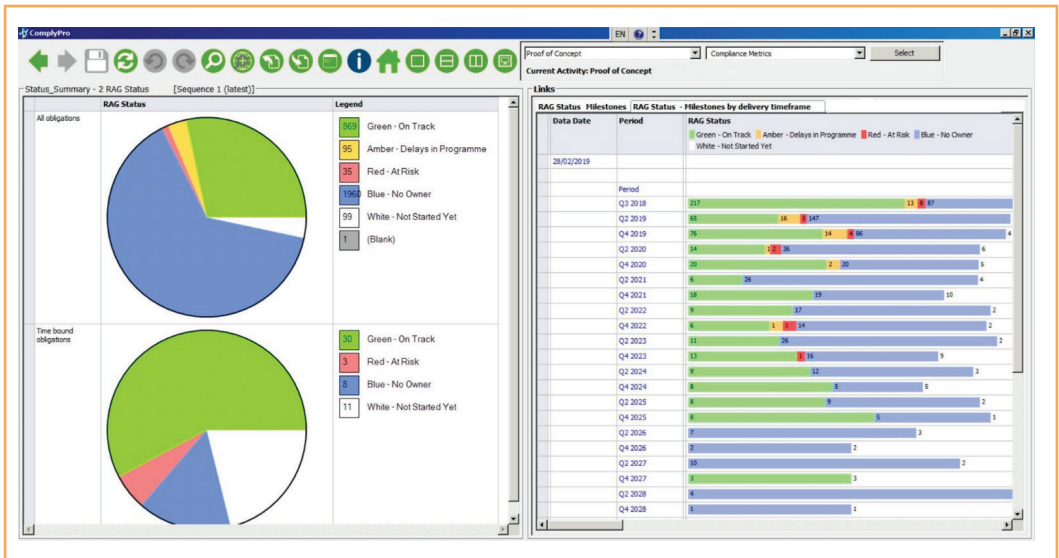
ComplyPro

EN

Proof of Concept
Compliance Metrics
Select
Current Activity: Proof of Concept

Status_Summary - 2 RAG Status [Sequence 1 (latest)]

| | RAG Status | Legend |
|---|---|---|
| All obligations | | 869 Green - On Track<br>95 Amber - Delays in Programme<br>35 Red - At Risk<br>1960 Blue - No Owner<br>99 White - Not Started Yet<br>1 (Blank) |
| Time bound obligations | | 30 Green - On Track<br>3 Red - At Risk<br>8 Blue - No Owner<br>11 White - Not Started Yet |

Links

RAG Status Milestones | RAG Status - Milestones by delivery timeframe

| Data Date | Period | RAG Status |
|---|---|---|
| | | Green - On Track  Amber - Delays in Programme  Red - At Risk  Blue - No Owner  White - Not Started Yet |
| 28/02/2019 | | |
| | Period | |
| | Q3 2018 | 217 13 8 87 |
| | Q2 2019 | 65 16 5 147 |
| | Q4 2019 | 76 14 4 86 4 |
| | Q2 2020 | 14 1 2 36 6 |
| | Q4 2020 | 20 2 20 5 |
| | Q2 2021 | 6 26 4 |
| | Q4 2021 | 18 19 10 |
| | Q2 2022 | 9 17 2 |
| | Q4 2022 | 6 1 1 14 2 |
| | Q2 2023 | 11 26 2 |
| | Q4 2023 | 13 1 16 9 |
| | Q2 2024 | 9 12 3 |
| | Q4 2024 | 8 5 5 |
| | Q2 2025 | 8 9 2 |
| | Q4 2025 | 8 5 1 |
| | Q2 2026 | 7 3 |
| | Q4 2026 | 2 2 |
| | Q2 2027 | 10 2 |
| | Q4 2027 | 3 3 |
| | Q2 2028 | 4 |
| | Q4 2028 | 1 1 |